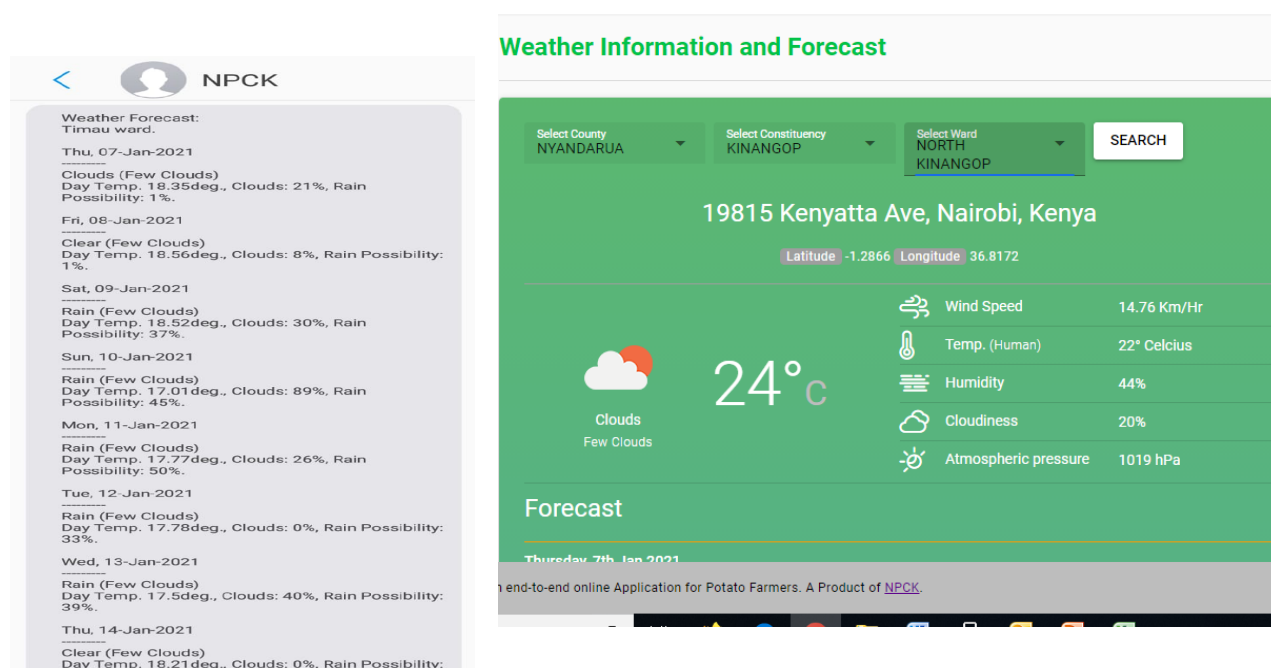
NPCK

Weather Forecast:
Timau ward.

Thu, 07-Jan-2021
---------
Clouds (Few Clouds)
Day Temp. 18.35deg., Clouds: 21%, Rain Possibility: 1%.

Fri, 08-Jan-2021
---------
Clear (Few Clouds)
Day Temp. 18.56deg., Clouds: 8%, Rain Possibility: 1%.

Sat, 09-Jan-2021
---------
Rain (Few Clouds)
Day Temp. 18.52deg., Clouds: 30%, Rain Possibility: 37%.

Sun, 10-Jan-2021
---------
Rain (Few Clouds)
Day Temp. 17.01deg., Clouds: 89%, Rain Possibility: 45%.

Mon, 11-Jan-2021
---------
Rain (Few Clouds)
Day Temp. 17.77deg., Clouds: 26%, Rain Possibility: 50%.

Tue, 12-Jan-2021
---------
Rain (Few Clouds)
Day Temp. 17.78deg., Clouds: 0%, Rain Possibility: 33%.

Wed, 13-Jan-2021
---------
Rain (Few Clouds)
Day Temp. 17.5deg., Clouds: 40%, Rain Possibility: 39%.

Thu, 14-Jan-2021
---------
Clear (Few Clouds)
Day Temp. 18.21deg., Clouds: 0%, Rain Possibility: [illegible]

Weather Information and Forecast

Select County
NYANDARUA

Select Constituency
KINANGOP

Select Ward
NORTH KINANGOP

SEARCH

19815 Kenyatta Ave, Nairobi, Kenya

Latitude -1.2866 Longitude 36.8172

Clouds
Few Clouds

24°C

| Wind Speed | 14.76 Km/Hr |
|---|---|
| Temp. (Human) | 22° Celcius |
| Humidity | 44% |
| Cloudiness | 20% |
| Atmospheric pressure | 1019 hPa |

Forecast

Thursday, 7th Jan 2021

n end-to-end online Application for Potato Farmers. A Product of NPCK.